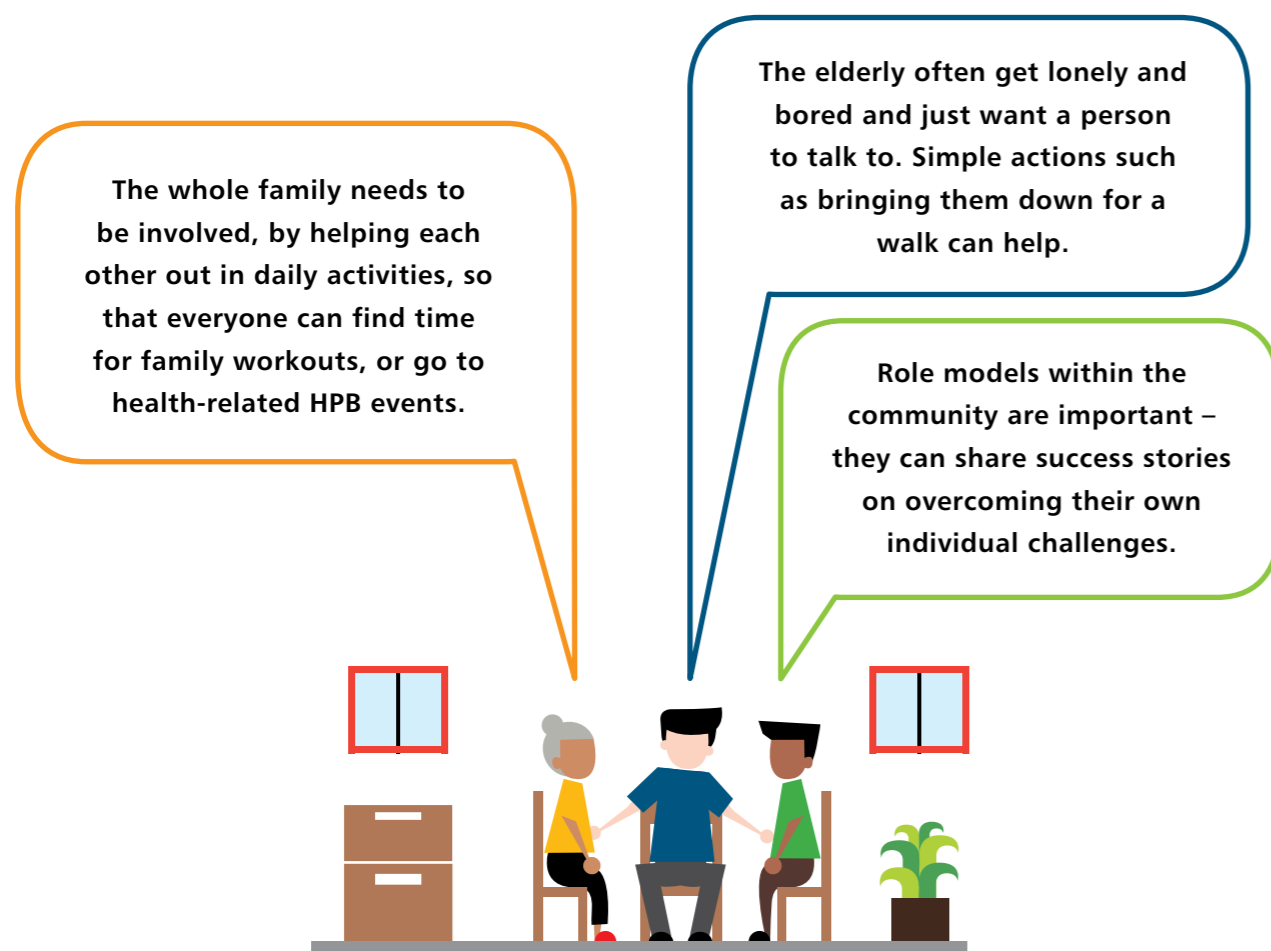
The whole family needs to be involved, by helping each other out in daily activities, so that everyone can find time for family workouts, or go to health-related HPB events.

The elderly often get lonely and bored and just want a person to talk to. Simple actions such as bringing them down for a walk can help.

Role models within the community are important – they can share success stories on overcoming their own individual challenges.